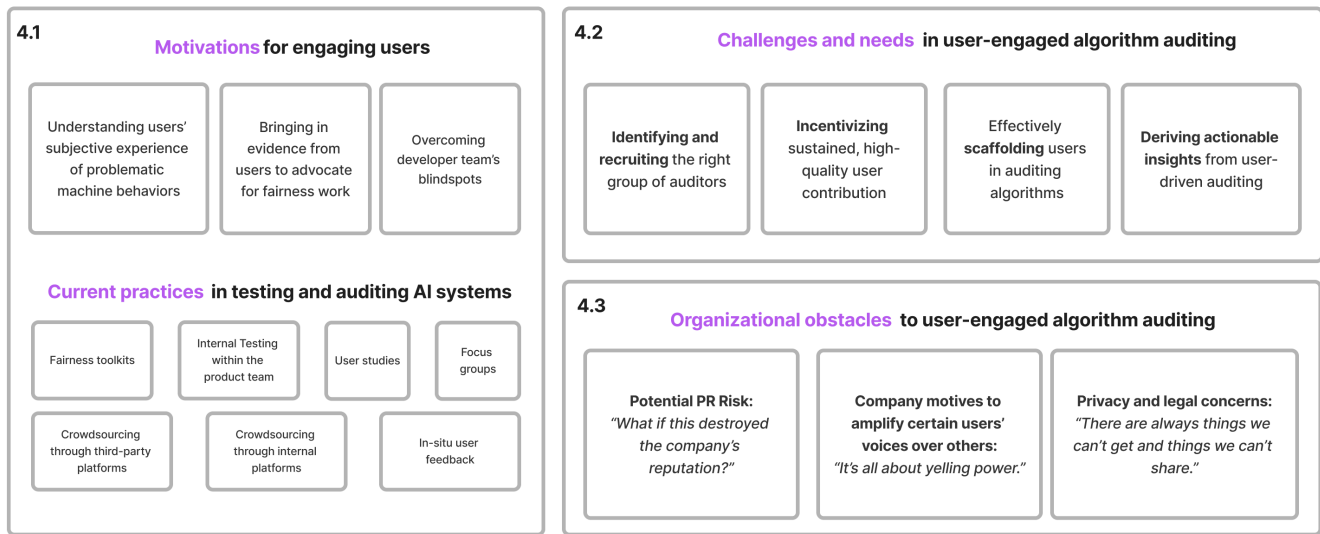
4.1

Motivations for engaging users

Understanding users' subjective experience of problematic machine behaviors

Bringing in evidence from users to advocate for fairness work

Overcoming developer team's blindspots

Current practices in testing and auditing AI systems

Fairness toolkits

Internal Testing within the product team

User studies

Focus groups

Crowdsourcing through third-party platforms

Crowdsourcing through internal platforms

In-situ user feedback

4.2

Challenges and needs in user-engaged algorithm auditing

Identifying and recruiting the right group of auditors

Incentivizing sustained, high-quality user contribution

Effectively scaffolding users in auditing algorithms

Deriving actionable insights from user-driven auditing

4.3

Organizational obstacles to user-engaged algorithm auditing

Potential PR Risk: "What if this destroyed the company's reputation?"

Company motives to amplify certain users' voices over others: "It's all about yelling power."

Privacy and legal concerns: "There are always things we can't get and things we can't share."